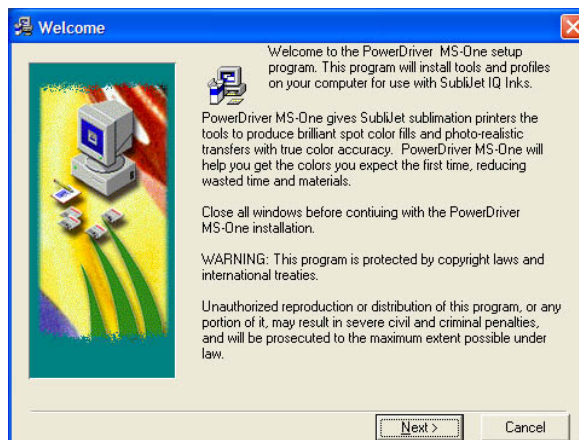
Welcome

Welcome to the PowerDriver MS-One setup program. This program will install tools and profiles on your computer for use with SubliJet IQ Inks.

PowerDriver MS-One gives SubliJet sublimation printers the tools to produce brilliant spot color fills and photo-realistic transfers with true color accuracy. PowerDriver MS-One will help you get the colors you expect the first time, reducing wasted time and materials.

Close all windows before contiuing with the PowerDriver MS-One installation.

WARNING: This program is protected by copyright laws and international treaties.

Unauthorized reproduction or distribution of this program, or any portion of it, may result in severe civil and criminal penalties, and will be prosecuted to the maximum extent possible under law.

Next >

Cancel